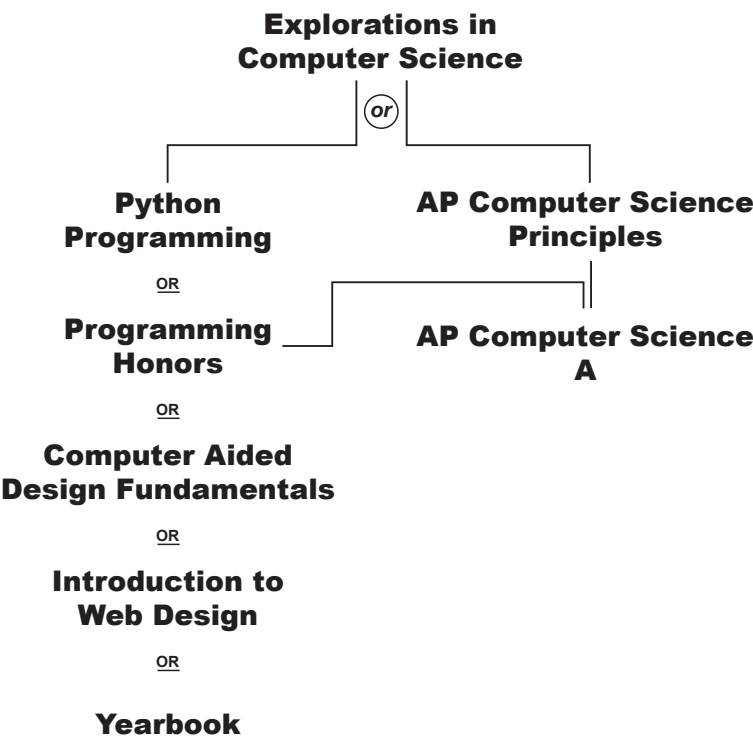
Explorations in Computer Science

or

Python Programming

AP Computer Science Principles

OR

Programming Honors

AP Computer Science A

OR

Computer Aided Design Fundamentals

OR

Introduction to Web Design

OR

Yearbook